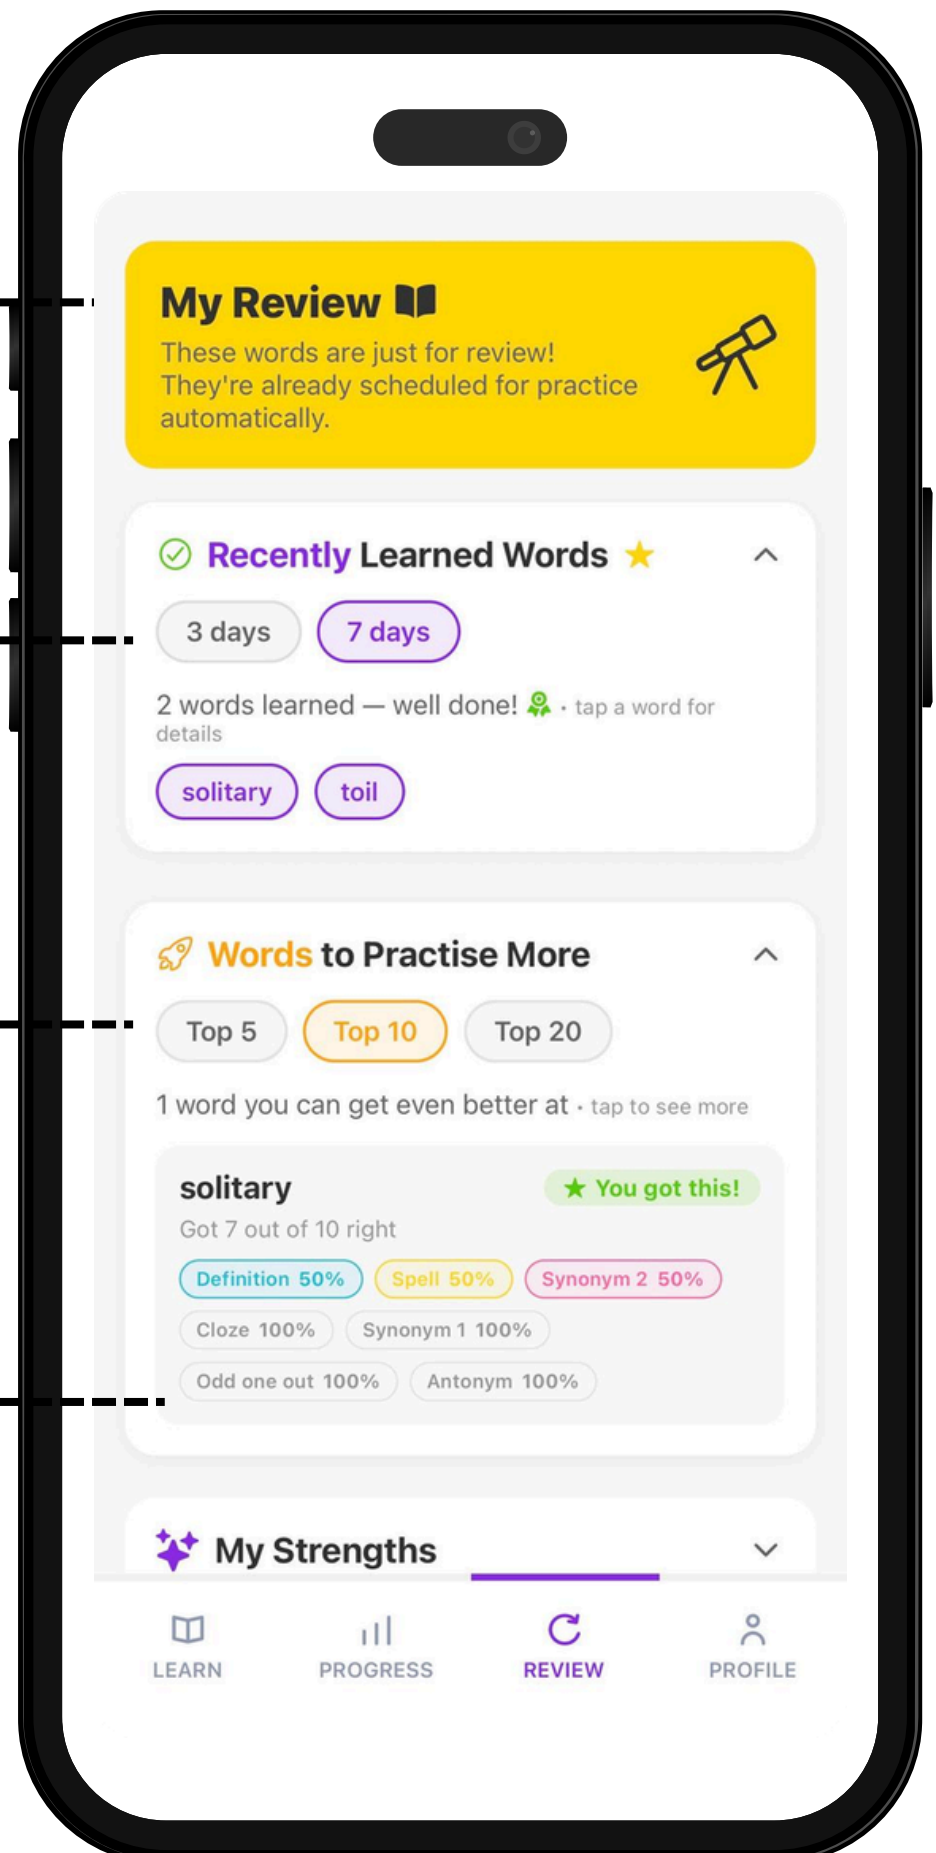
My Review

These words are just for review! They're already scheduled for practice automatically.

Recently Learned Words

3 days
7 days

2 words learned — well done! · tap a word for details

solitary
toil

Words to Practise More

Top 5
Top 10
Top 20

1 word you can get even better at · tap to see more

solitary
You got this!
Got 7 out of 10 right

Definition 50%
Spell 50%
Synonym 2 50%
Cloze 100%
Synonym 1 100%
Odd one out 100%
Antonym 100%

My Strengths

LEARN
PROGRESS
REVIEW
PROFILE